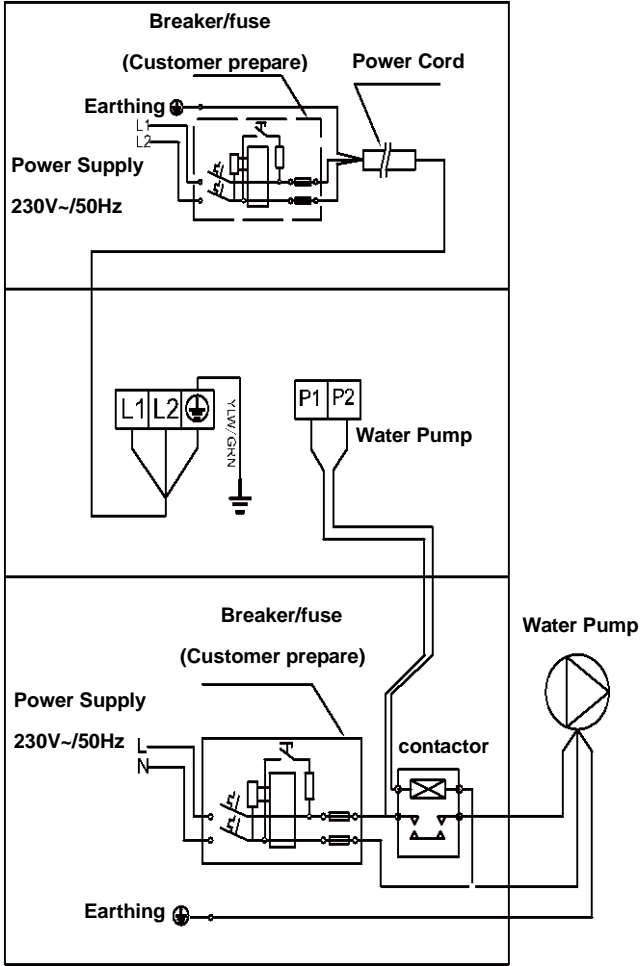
Breaker/fuse

(Customer prepare)

Power Cord

Earthing

L1
L2

Power Supply

230V~/50Hz

L1 L2

YLW/GRN

P1 P2

Water Pump

Breaker/fuse

(Customer prepare)

Water Pump

Power Supply

230V~/50Hz

L
N

contactor

Earthing